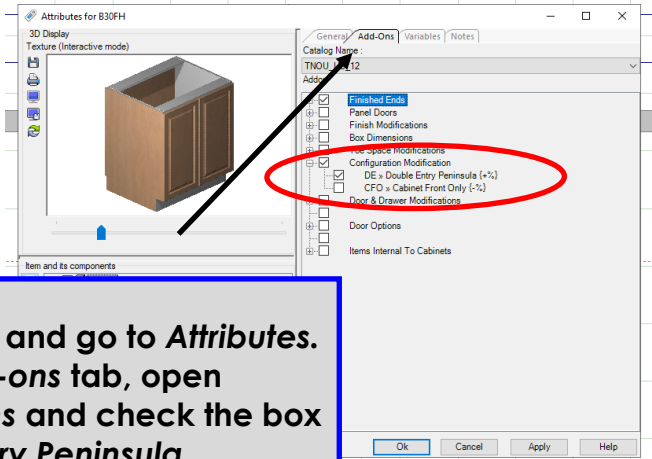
Attributes for B30FH

3D Display
Texture (Interactive mode)

General Add-Ons Variables Notes

Catalog Name :
TNOU_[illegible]12

Add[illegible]

Finished Ends
Panel Doors
Finish Modifications
Box Dimensions
Toe Space Modifications
Configuration Modification
DE » Double Entry Peninsula {+%}
CFO » Cabinet Front Only {-%}
Door & Drawer Modifications
Door Options
Items Internal To Cabinets

Item and its components

and go to *Attributes.*
*-ons* tab, open
*s* and check the box
*ry Peninsula*

Ok Cancel Apply Help